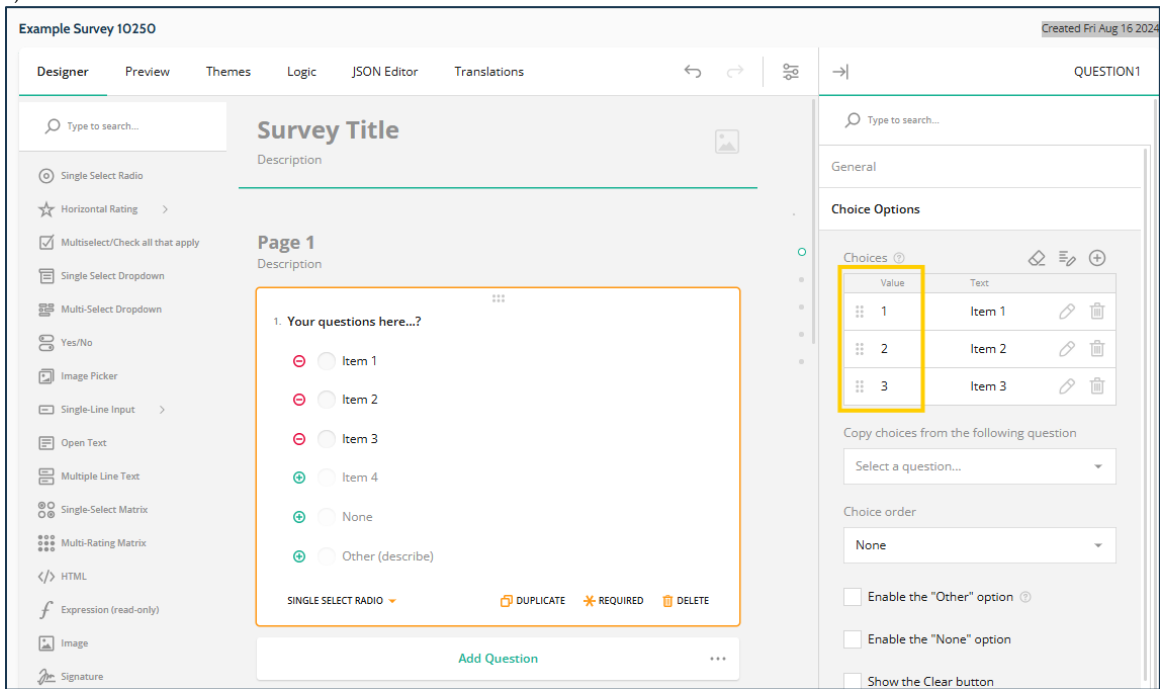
Example Survey 10250

Created Fri Aug 16 2024

Designer Preview Themes Logic JSON Editor Translations

QUESTION1

Type to search...

Single Select Radio
Horizontal Rating
Multiselect/Check all that apply
Single Select Dropdown
Multi-Select Dropdown
Yes/No
Image Picker
Single-Line Input
Open Text
Multiple Line Text
Single-Select Matrix
Multi-Rating Matrix
HTML
Expression (read-only)
Image
Signature

Survey Title
Description

Page 1
Description

1. Your questions here...?
Item 1
Item 2
Item 3
Item 4
None
Other (describe)

SINGLE SELECT RADIO DUPLICATE REQUIRED DELETE

Add Question

Type to search...

General

Choice Options

Choices

| Value | Text |
|---|---|
| 1 | Item 1 |
| 2 | Item 2 |
| 3 | Item 3 |

Copy choices from the following question
Select a question...

Choice order
None

Enable the "Other" option
Enable the "None" option
Show the Clear button